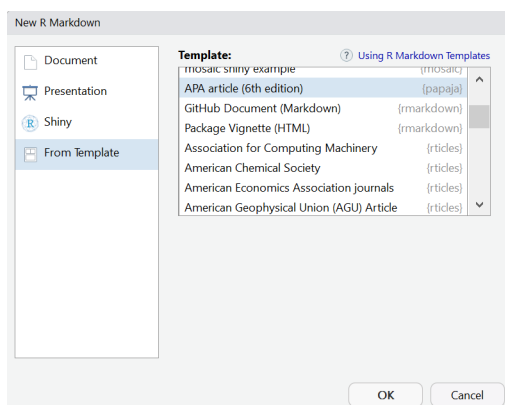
New R Markdown

Document
Presentation
Shiny
From Template

Template:
Using R Markdown Templates

mosaic shiny example {mosaic}
APA article (6th edition) {papaja}
GitHub Document (Markdown) {rmarkdown}
Package Vignette (HTML) {rmarkdown}
Association for Computing Machinery {rticles}
American Chemical Society {rticles}
American Economics Association journals {rticles}
American Geophysical Union (AGU) Article {rticles}

OK
Cancel